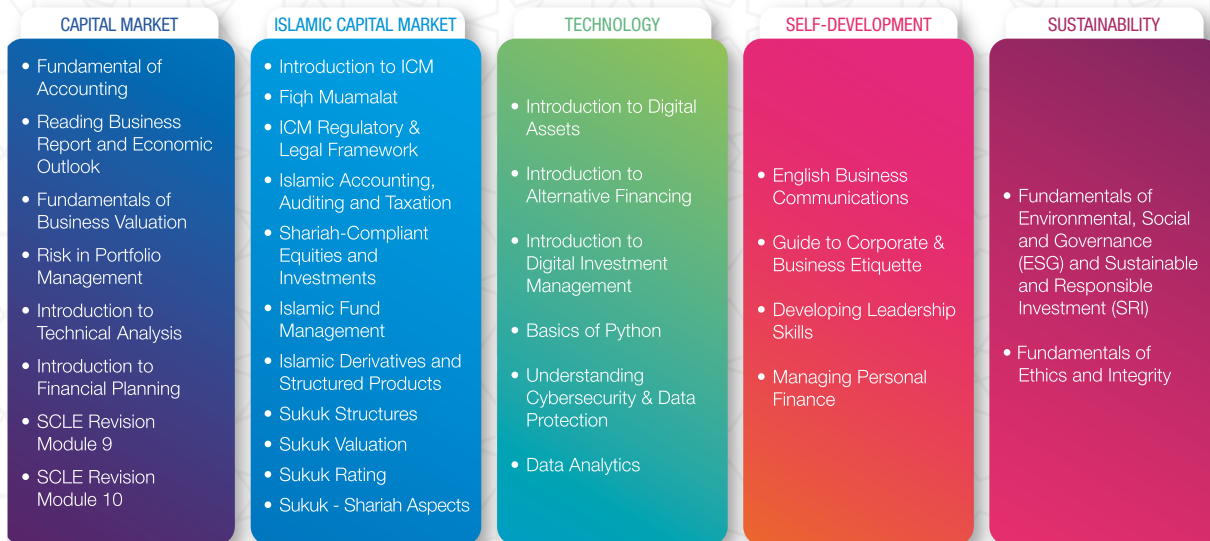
CAPITAL MARKET

• Fundamental of Accounting
• Reading Business Report and Economic Outlook
• Fundamentals of Business Valuation
• Risk in Portfolio Management
• Introduction to Technical Analysis
• Introduction to Financial Planning
• SCLE Revision Module 9
• SCLE Revision Module 10

ISLAMIC CAPITAL MARKET

• Introduction to ICM
• Fiqh Muamalat
• ICM Regulatory & Legal Framework
• Islamic Accounting, Auditing and Taxation
• Shariah-Compliant Equities and Investments
• Islamic Fund Management
• Islamic Derivatives and Structured Products
• Sukuk Structures
• Sukuk Valuation
• Sukuk Rating
• Sukuk - Shariah Aspects

TECHNOLOGY

• Introduction to Digital Assets
• Introduction to Alternative Financing
• Introduction to Digital Investment Management
• Basics of Python
• Understanding Cybersecurity & Data Protection
• Data Analytics

SELF-DEVELOPMENT

• English Business Communications
• Guide to Corporate & Business Etiquette
• Developing Leadership Skills
• Managing Personal Finance

SUSTAINABILITY

• Fundamentals of Environmental, Social and Governance (ESG) and Sustainable and Responsible Investment (SRI)
• Fundamentals of Ethics and Integrity